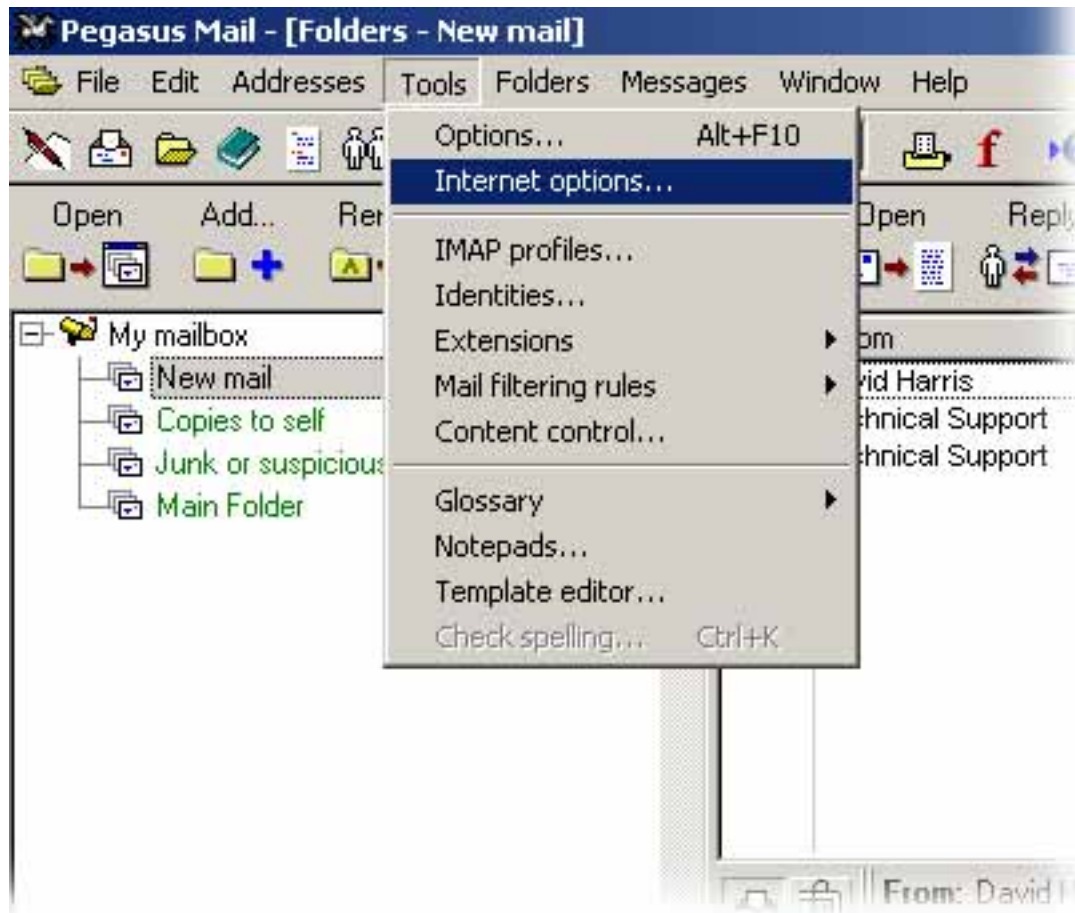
Pegasus Mail - [Folders - New mail]

File Edit Addresses Tools Folders Messages Window Help

Open Add... Ren Open Reply

My mailbox
New mail
Copies to self
Junk or suspicious
Main Folder

Options... Alt+F10
Internet options...
IMAP profiles...
Identities...
Extensions
Mail filtering rules
Content control...
Glossary
Notepads...
Template editor...
Check spelling... Ctrl+K

om
vid Harris
chnical Support
chnical Support

From: David